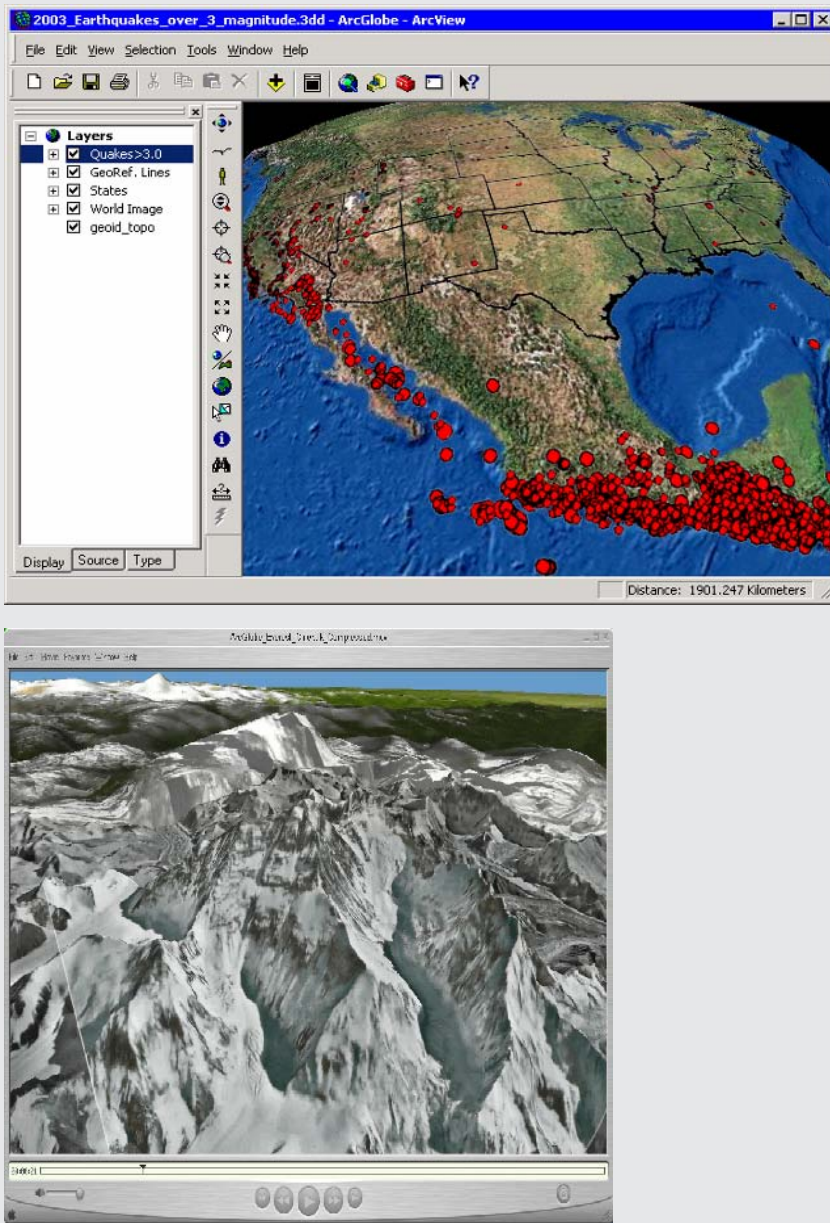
2003_Earthquakes_over_3_magnitude.3dd - ArcGlobe - ArcView

File Edit View Selection Tools Window Help

Layers
Quakes>3.0
GeoRef. Lines
States
World Image
geoid_topo

Display Source Type

Distance: 1901.247 Kilometers

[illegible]

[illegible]

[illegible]